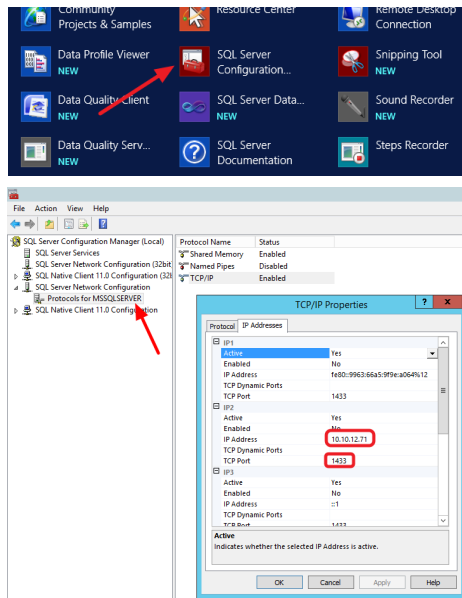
Community Projects & Samples
Resource Center
Remote Desktop Connection
Data Profile Viewer
NEW
SQL Server Configuration...
Snipping Tool
NEW
Data Quality Client
NEW
SQL Server Data...
NEW
Sound Recorder
NEW
Data Quality Serv...
NEW
SQL Server Documentation
Steps Recorder

File Action View Help

SQL Server Configuration Manager (Local)
SQL Server Services
SQL Server Network Configuration (32bit
SQL Native Client 11.0 Configuration (32bi
SQL Server Network Configuration
Protocols for MSSQLSERVER
SQL Native Client 11.0 Configuration

| Protocol Name | Status |
|---|---|
| Shared Memory | Enabled |
| Named Pipes | Disabled |
| TCP/IP | Enabled |

TCP/IP Properties
?
Protocol IP Addresses

| IP1 | |
|---|---|
| Active | Yes |
| Enabled | No |
| IP Address | fe80::9963:66a5:9f9e:a064%12 |
| TCP Dynamic Ports | |
| TCP Port | 1433 |
| IP2 | |
| Active | Yes |
| Enabled | No |
| IP Address | 10.10.12.71 |
| TCP Dynamic Ports | |
| TCP Port | 1433 |
| IP3 | |
| Active | Yes |
| Enabled | No |
| IP Address | ::1 |
| TCP Dynamic Ports | |
| TCP Port | 1433 |

Active
Indicates whether the selected IP Address is active.

OK Cancel Apply Help